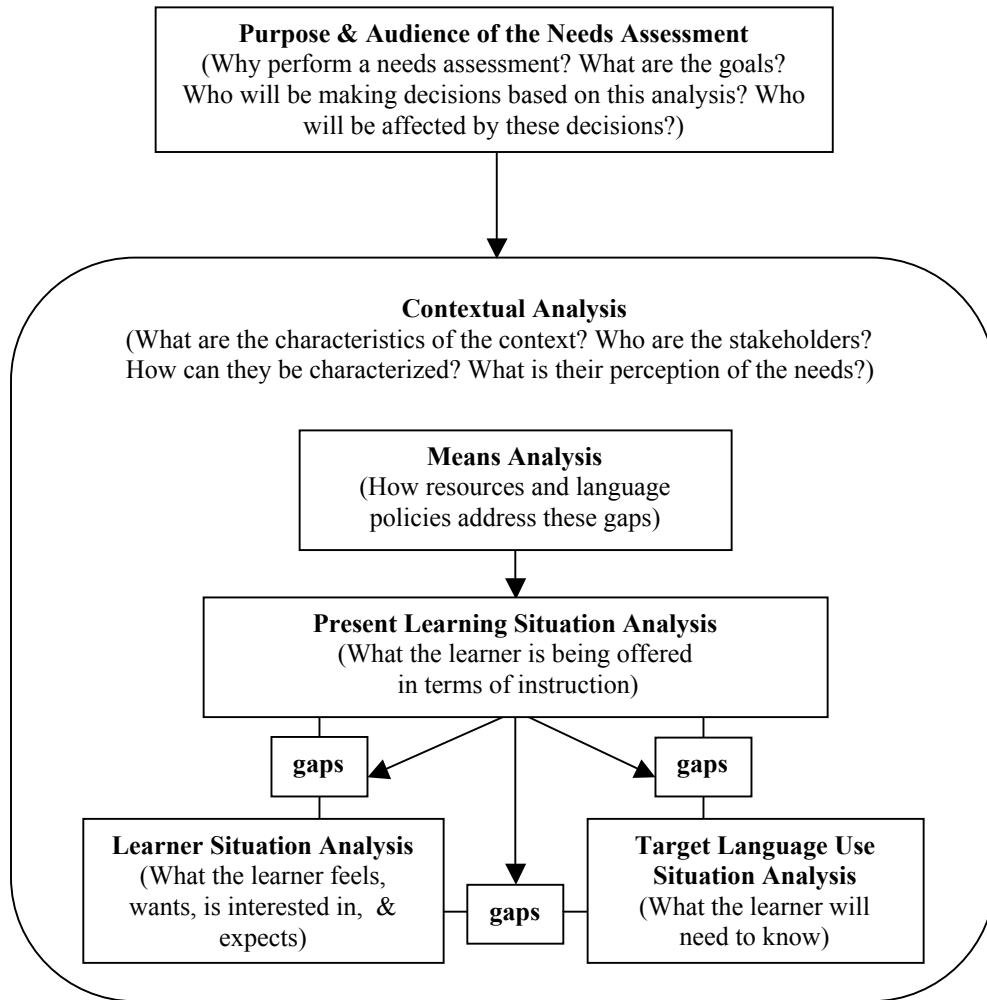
**Purpose & Audience of the Needs Assessment**
(Why perform a needs assessment? What are the goals? Who will be making decisions based on this analysis? Who will be affected by these decisions?)

**Contextual Analysis**
(What are the characteristics of the context? Who are the stakeholders? How can they be characterized? What is their perception of the needs?)

**Means Analysis**
(How resources and language policies address these gaps)

**Present Learning Situation Analysis**
(What the learner is being offered in terms of instruction)

**gaps**

**gaps**

**Learner Situation Analysis**
(What the learner feels, wants, is interested in, & expects)

**gaps**

**Target Language Use Situation Analysis**
(What the learner will need to know)